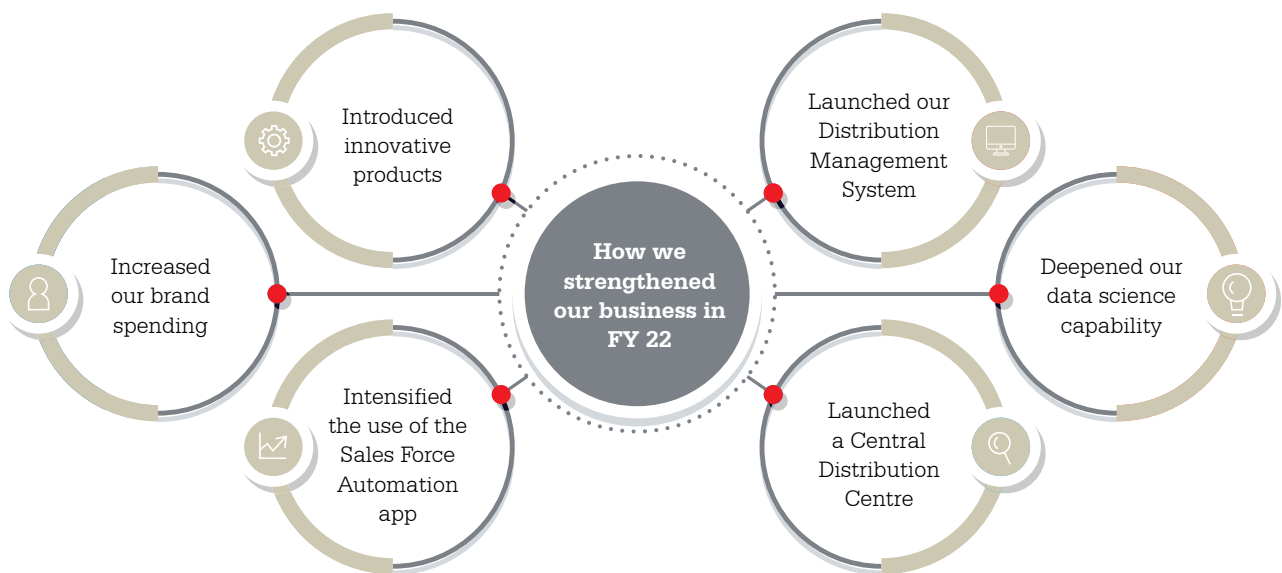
How we strengthened our business in FY 22

Introduced innovative products

Increased our brand spending

Intensified the use of the Sales Force Automation app

Launched our Distribution Management System

Deepened our data science capability

Launched a Central Distribution Centre